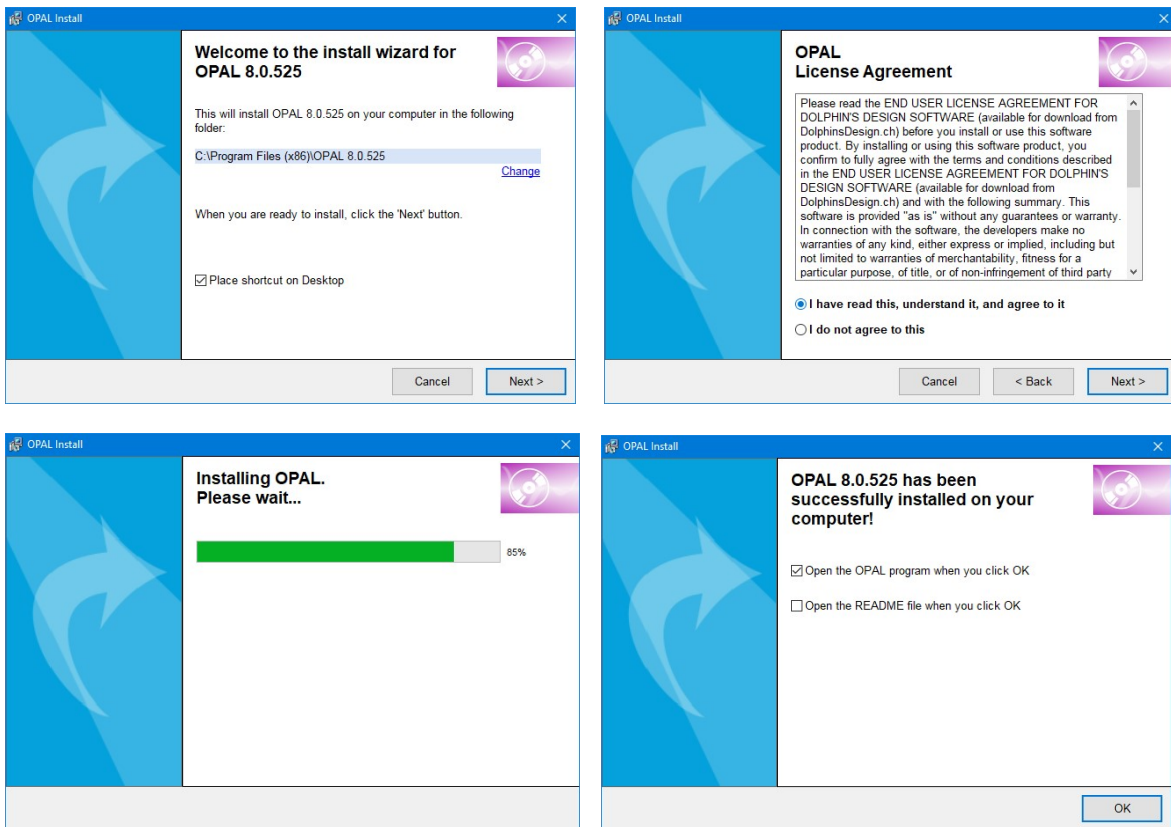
OPAL Install ×

Welcome to the install wizard for OPAL 8.0.525

This will install OPAL 8.0.525 on your computer in the following folder:

C:\Program Files (x86)\OPAL 8.0.525

Change

When you are ready to install, click the 'Next' button.

☑ Place shortcut on Desktop

Cancel Next >

OPAL Install ×

OPAL
License Agreement

Please read the END USER LICENSE AGREEMENT FOR DOLPHIN'S DESIGN SOFTWARE (available for download from DolphinsDesign.ch) before you install or use this software product. By installing or using this software product, you confirm to fully agree with the terms and conditions described in the END USER LICENSE AGREEMENT FOR DOLPHIN'S DESIGN SOFTWARE (available for download from DolphinsDesign.ch) and with the following summary. This software is provided "as is" without any guarantees or warranty. In connection with the software, the developers make no warranties of any kind, either express or implied, including but not limited to warranties of merchantability, fitness for a particular purpose, of title, or of non-infringement of third party

I have read this, understand it, and agree to it

I do not agree to this

Cancel < Back Next >

OPAL Install ×

Installing OPAL.
Please wait...

85%

OPAL Install ×

OPAL 8.0.525 has been successfully installed on your computer!

☑ Open the OPAL program when you click OK

☐ Open the README file when you click OK

OK